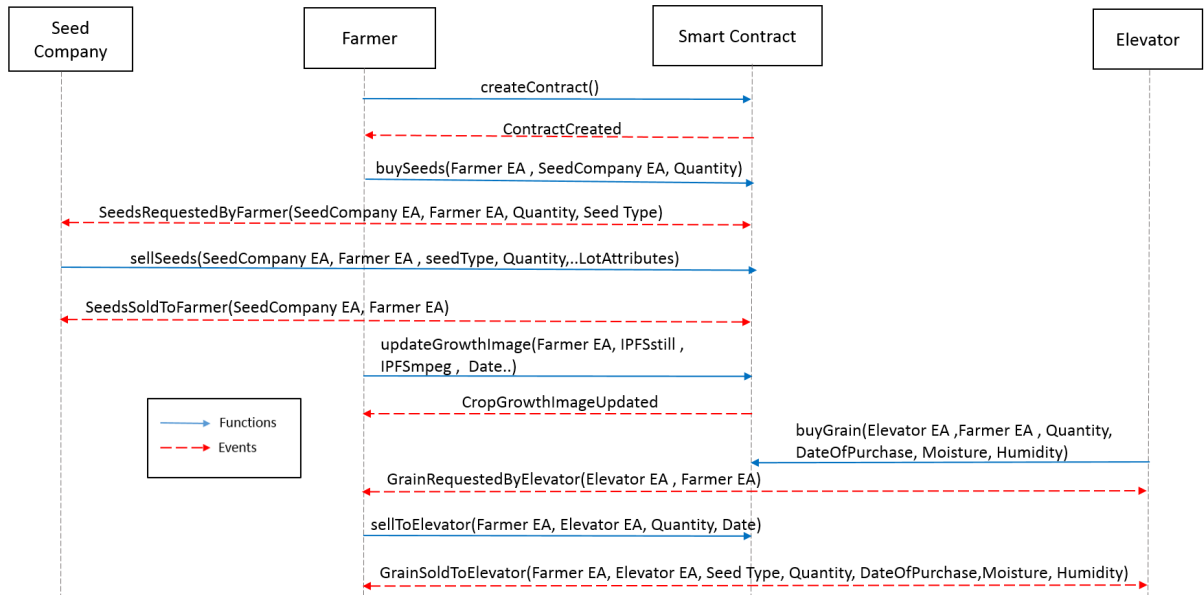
Seed Company

Farmer

Smart Contract

Elevator

createContract()

ContractCreated

buySeeds(Farmer EA , SeedCompany EA, Quantity)

SeedsRequestedByFarmer(SeedCompany EA, Farmer EA, Quantity, Seed Type)

sellSeeds(SeedCompany EA, Farmer EA , seedType, Quantity,..LotAttributes)

SeedsSoldToFarmer(SeedCompany EA, Farmer EA)

updateGrowthImage(Farmer EA, IPFSstill , IPFSmpeg , Date..)

CropGrowthImageUpdated

Functions

Events

buyGrain(Elevator EA ,Farmer EA , Quantity, DateOfPurchase, Moisture, Humidity)

GrainRequestedByElevator(Elevator EA , Farmer EA)

sellToElevator(Farmer EA, Elevator EA, Quantity, Date)

GrainSoldToElevator(Farmer EA, Elevator EA, Seed Type, Quantity, DateOfPurchase,Moisture, Humidity)